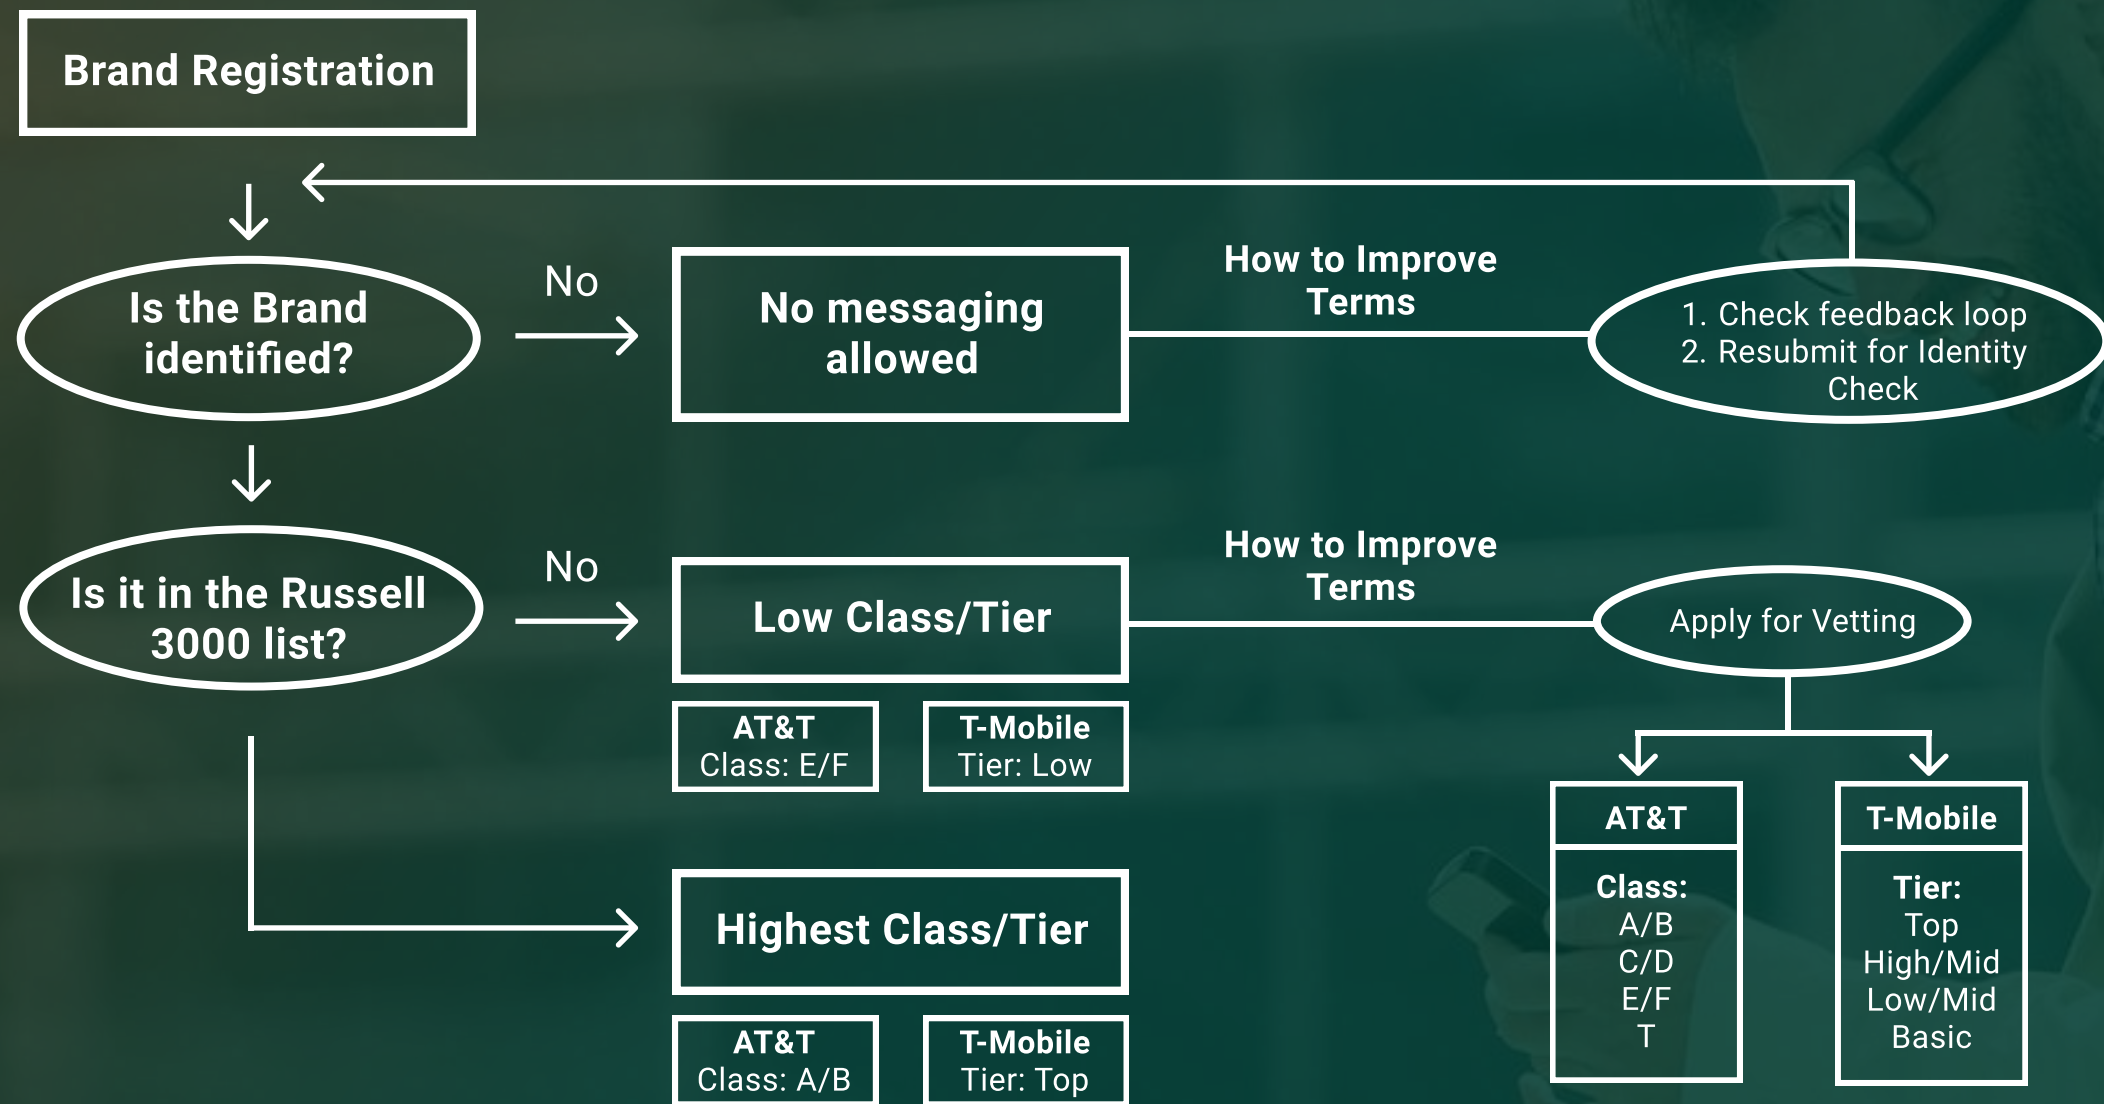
Brand Registration

Is the Brand identified?

No

No messaging allowed

How to Improve Terms

1. Check feedback loop
2. Resubmit for Identity Check

Is it in the Russell 3000 list?

No

Low Class/Tier

AT&T
Class: E/F

T-Mobile
Tier: Low

How to Improve Terms

Apply for Vetting

AT&T
Class:
A/B
C/D
E/F
T

T-Mobile
Tier:
Top
High/Mid
Low/Mid
Basic

Highest Class/Tier

AT&T
Class: A/B

T-Mobile
Tier: Top